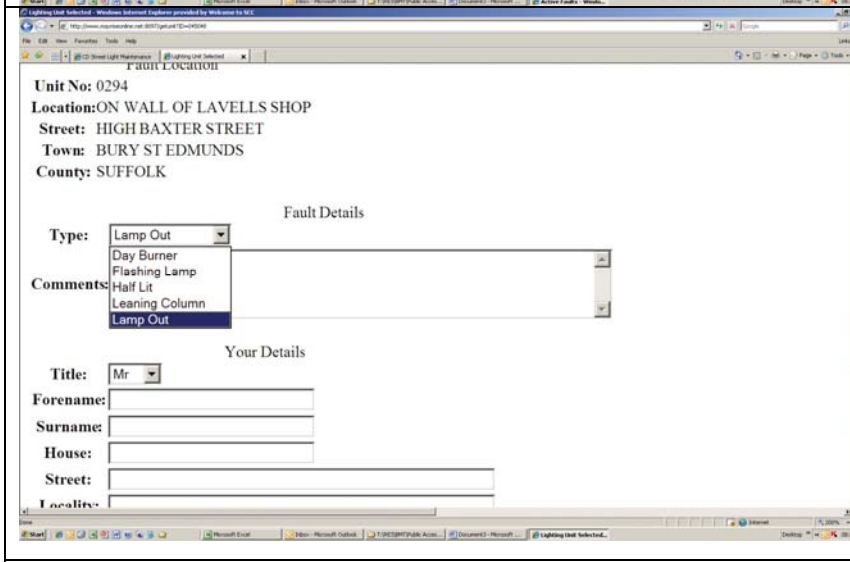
Lighting Unit Selected - Windows Internet Explorer provided by Welcome to SCC

File Edit View Favorites Tools Help

CD Street Light Maintenance | Lighting Unit Selected

Fault Location

Unit No: 0294

Location: ON WALL OF LAVELLS SHOP

Street: HIGH BAXTER STREET

Town: BURY ST EDMUNDS

County: SUFFOLK

Fault Details

Type: Lamp Out

Day Burner
Flashing Lamp
Half Lit
Leaning Column
Lamp Out

Comments:

Your Details

Title: Mr

Forename:

Surname:

House:

Street:

Locality:

Done

Internet

100%

Start | Microsoft Excel | Inbox - Microsoft Outlook | Document3 - Microsoft ... | Lighting Unit Selected...

Desktop